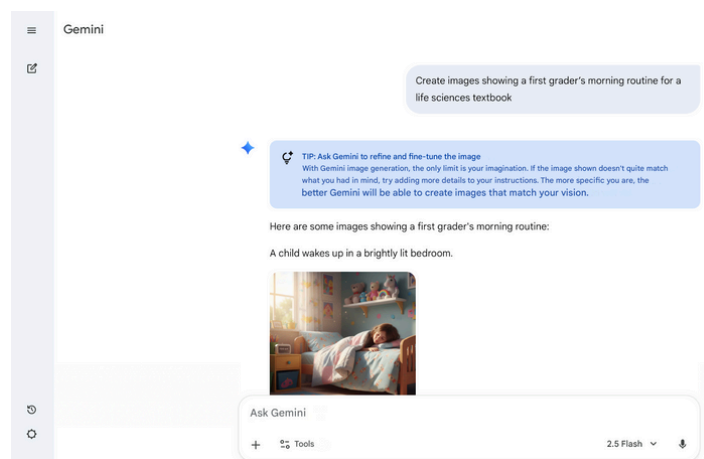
Gemini

Create images showing a first grader's morning routine for a life sciences textbook

TIP: Ask Gemini to refine and fine-tune the image
With Gemini image generation, the only limit is your imagination. If the image shown doesn't quite match what you had in mind, try adding more details to your instructions. The more specific you are, the better Gemini will be able to create images that match your vision.

Here are some images showing a first grader's morning routine:

A child wakes up in a brightly lit bedroom.

Ask Gemini

+ Tools

2.5 Flash